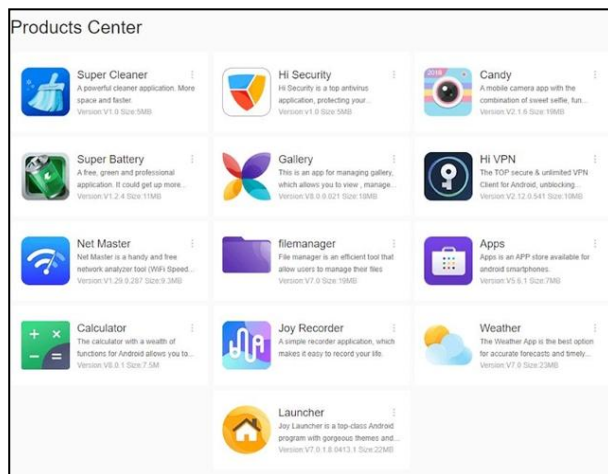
Products Center

Super Cleaner
A powerful cleaner application. More space and faster.
Version:V1.0 Size:5MB

Hi Security
Hi Security is a top antivirus application, protecting your...
Version:V1.0 Size:5MB

Candy
A mobile camera app with the combination of sweet selfie, fun...
Version:V2.1.6 Size:19MB

Super Battery
A free, green and professional application. It could get up more...
Version:V1.2.4 Size:11MB

Gallery
This is an app for managing gallery, which allows you to view , manage...
Version:V8.0.0.021 Size:10MB

Hi VPN
The TOP secure & unlimited VPN Client for Android, unblocking...
Version:V2.12.0.541 Size:10MB

Net Master
Net Master is a handy and free network analyzer tool (WiFi Speed...
Version:V1.29.0.287 Size:9.3MB

filemanager
File manager is an efficient tool that allow users to manage their files
Version:V7.0 Size:19MB

Apps
Apps is an APP store available for android smartphones.
Version:V5.6.1 Size:7MB

Calculator
The calculator with a wealth of functions for Android allows you to...
Version:V6.0.1 Size:7.5M

Joy Recorder
A simple recorder application, which makes it easy to record your life.

Weather
The Weather App is the best option for accurate forecasts and timely...
Version:V7.0 Size:23MB

Launcher
Joy Launcher is a top-class Android program with gorgeous themes and...
Version:V7.0.1.8.0413.1 Size:22MB